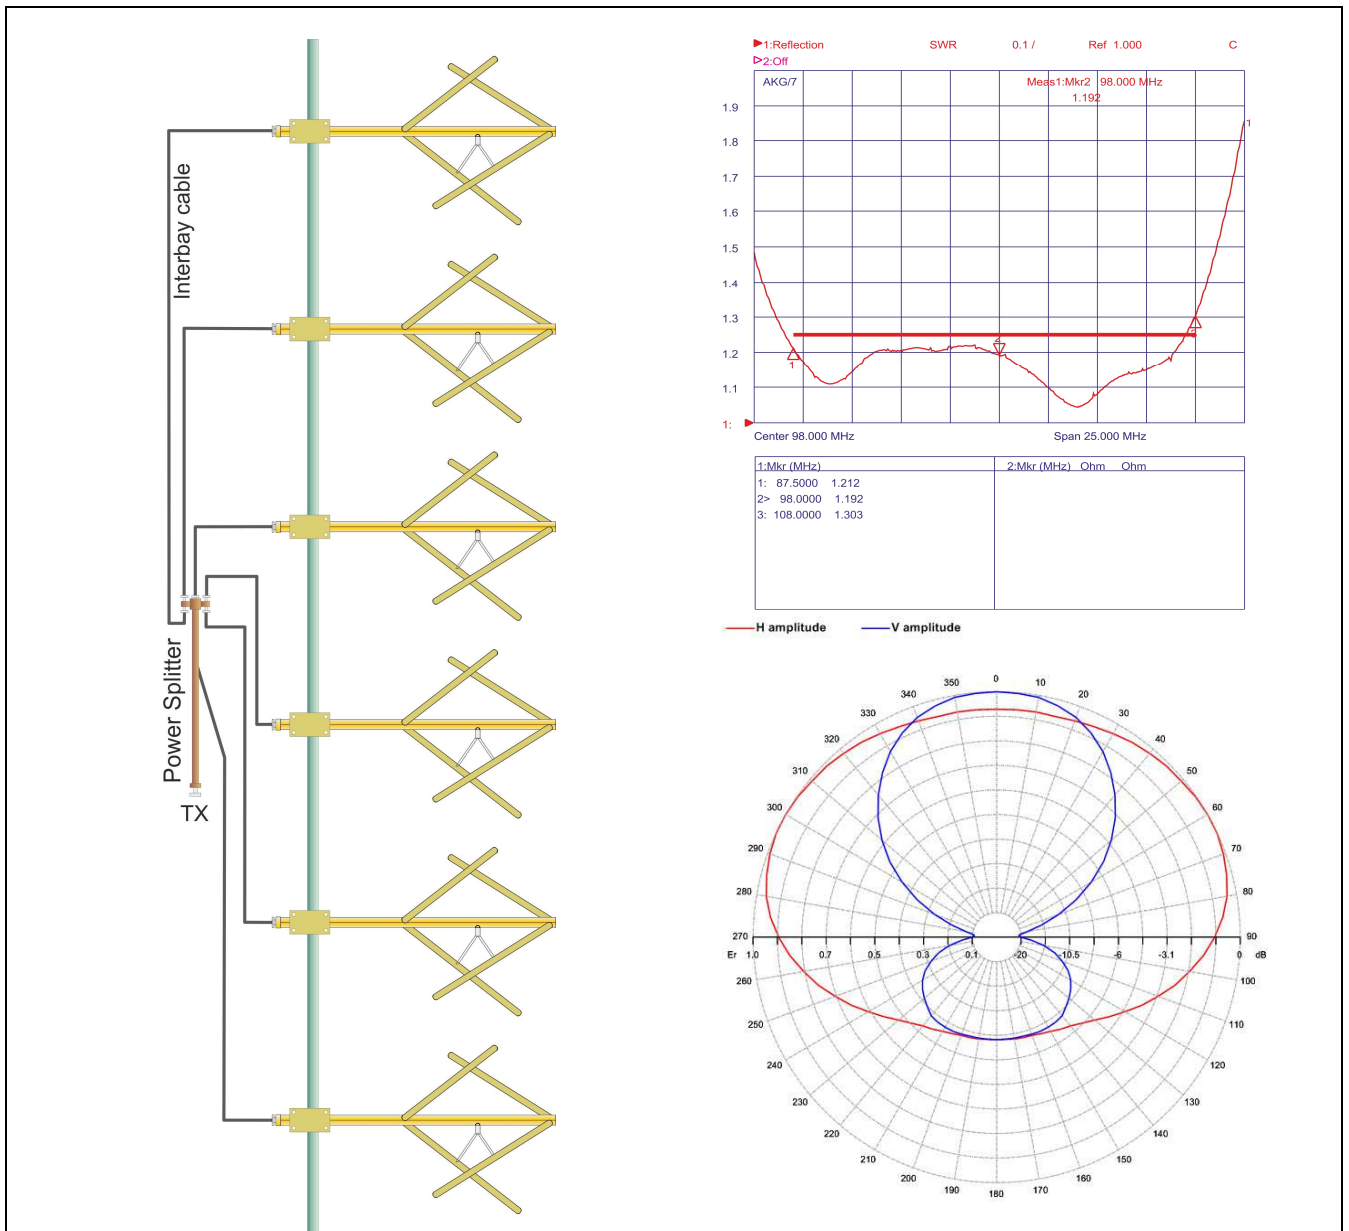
Interbay cable

Power Splitter

TX

▶1:Reflection SWR 0.1 / Ref 1.000 C
▷2:Off

AKG/7 Meas1:Mkr2 98.000 MHz
1.192

1.9
1.8
1.7
1.6
1.5
1.4
1.3
1.2
1.1
1:

1
2
3
1

Center 98.000 MHz Span 25.000 MHz

| 1:Mkr (MHz) | 2:Mkr (MHz) Ohm Ohm |
|---|---|
| 1: 87.5000 1.212 | |
| 2> 98.0000 1.192 | |
| 3: 108.0000 1.303 | |

H amplitude V amplitude

0 10 20 30 40 50 60 70 80 90 100 110 120 130 140 150 160 170 180 190 200 210 220 230 240 250 260 270 280 290 300 310 320 330 340 350

Er 1.0 0.7 0.5 0.3 0.1 -20 -10.5 -6 -3.1 0 dB